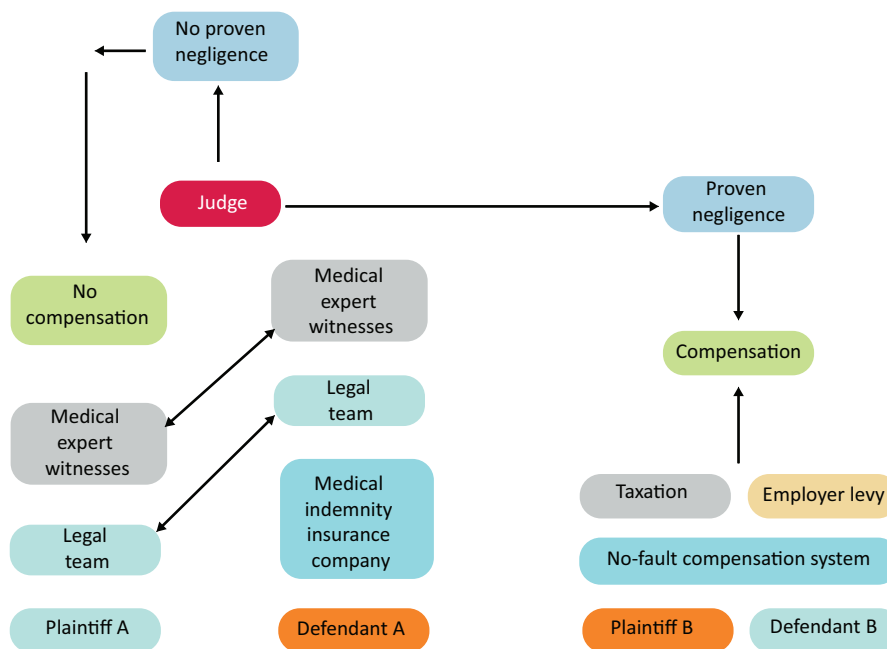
No proven negligence

Judge

Proven negligence

No compensation

Medical expert witnesses

Compensation

Legal team

Medical expert witnesses

Medical indemnity insurance company

Taxation

Employer levy

Legal team

No-fault compensation system

Plaintiff A

Defendant A

Plaintiff B

Defendant B